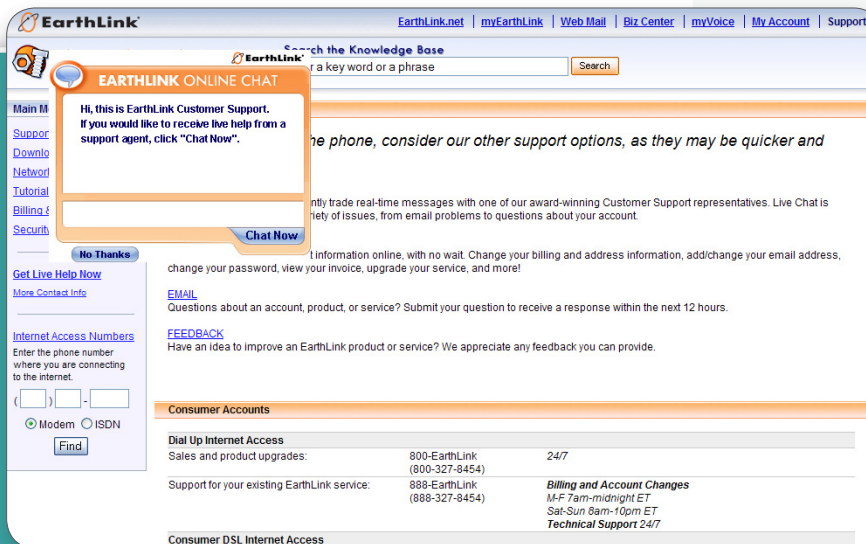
EarthLink

EarthLink.net | myEarthLink | Web Mail | Biz Center | myVoice | My Account | Support

EarthLink

Search the Knowledge Base

r a key word or a phrase

Search

EARTHLINK ONLINE CHAT

Hi, this is EarthLink Customer Support. If you would like to receive live help from a support agent, click "Chat Now".

Chat Now

No Thanks

Main M

Suppor

Downlo

Networ

Tutorial

Billing &

Security

Get Live Help Now

More Contact Info

Internet Access Numbers

Enter the phone number where you are connecting to the internet.

( ) -

Modem ISDN

Find

he phone, consider our other support options, as they may be quicker and

ntly trade real-time messages with one of our award-winning Customer Support representatives. Live Chat is riety of issues, from email problems to questions about your account.

t information online, with no wait. Change your billing and address information, add/change your email address, change your password, view your invoice, upgrade your service, and more!

EMAIL
Questions about an account, product, or service? Submit your question to receive a response within the next 12 hours.

FEEDBACK
Have an idea to improve an EarthLink product or service? We appreciate any feedback you can provide.

Consumer Accounts

| Dial Up Internet Access | | |
|---|---|---|
| Sales and product upgrades: | 800-EarthLink (800-327-8454) | 24/7 |
| Support for your existing EarthLink service: | 888-EarthLink (888-327-8454) | Billing and Account Changes M-F 7am-midnight ET Sat-Sun 8am-10pm ET Technical Support 24/7 |

Consumer DSL Internet Access